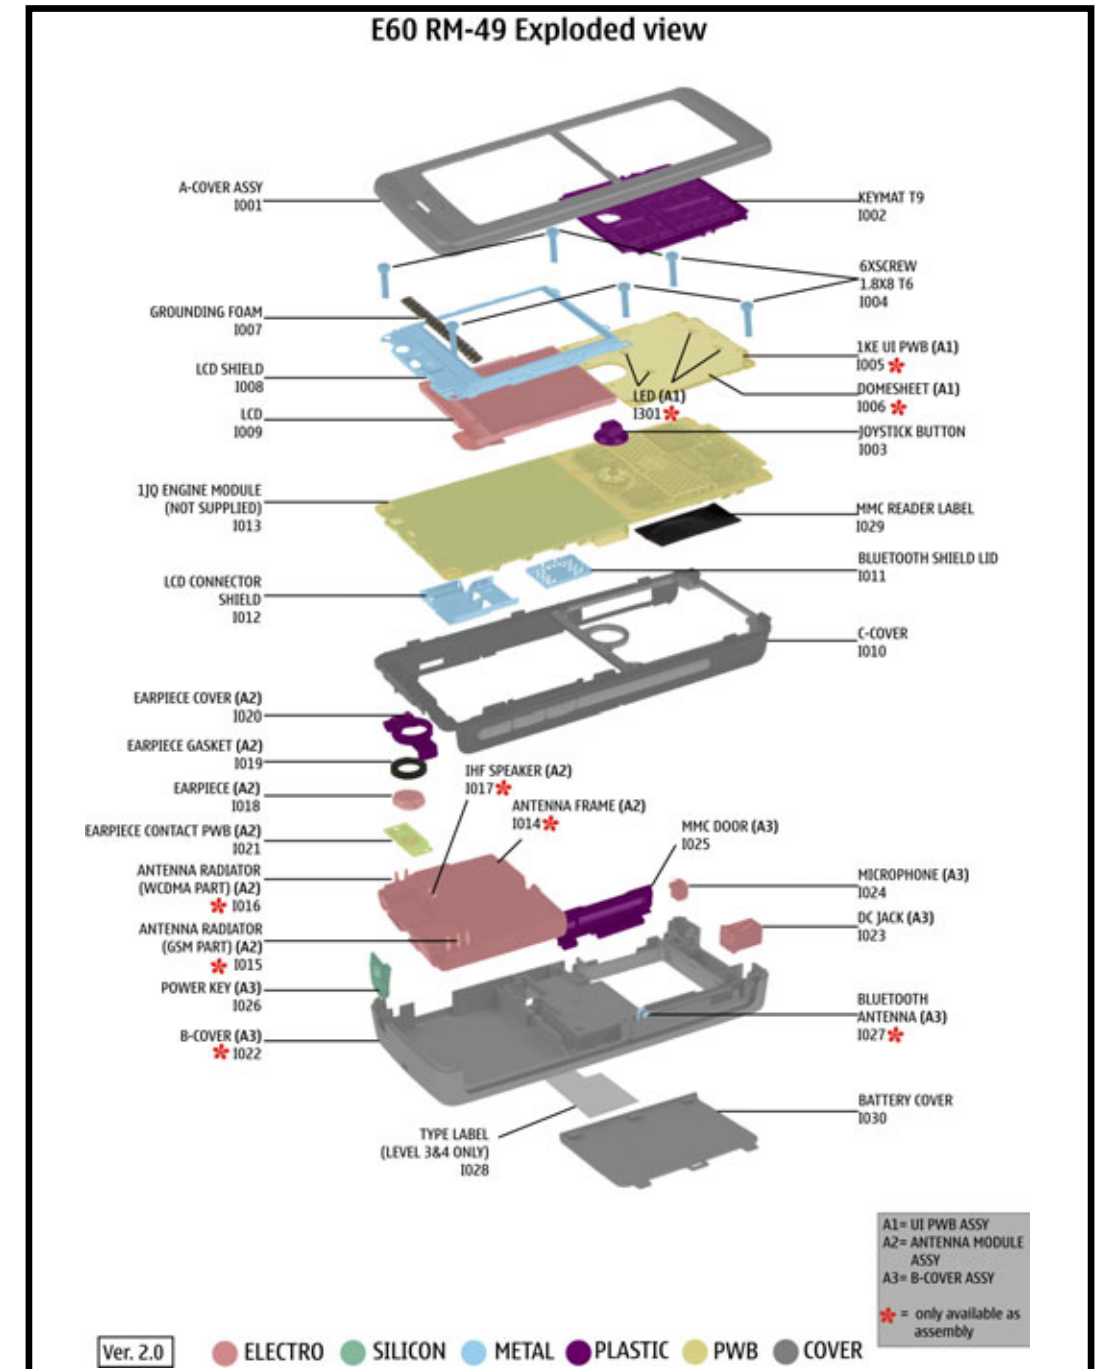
E60 RM-49 Exploded view

A-COVER ASSY
I001

KEYMAT T9
I002

6XSCREW
1.8X8 T6
I004

GROUNDING FOAM
I007

LCD SHIELD
I008

LCD
I009

1KE UI PWB (A1)
I005 *

DOMESHEET (A1)
I006 *

LED (A1)
I301 *

JOYSTICK BUTTON
I003

1JQ ENGINE MODULE
(NOT SUPPLIED)
I013

MMC READER LABEL
I029

BLUETOOTH SHIELD LID
I011

LCD CONNECTOR
SHIELD
I012

C-COVER
I010

EARPIECE COVER (A2)
I020

EARPIECE GASKET (A2)
I019

EARPIECE (A2)
I018

EARPIECE CONTACT PWB (A2)
I021

IHF SPEAKER (A2)
I017 *

ANTENNA FRAME (A2)
I014 *

MMC DOOR (A3)
I025

ANTENNA RADIATOR
(WCDMA PART) (A2)
* I016

MICROPHONE (A3)
I024

ANTENNA RADIATOR
(GSM PART) (A2)
* I015

DC JACK (A3)
I023

POWER KEY (A3)
I026

BLUETOOTH
ANTENNA (A3)
I027 *

B-COVER (A3)
* I022

BATTERY COVER
I030

TYPE LABEL
(LEVEL 3&4 ONLY)
I028

A1= UI PWB ASSY
A2= ANTENNA MODULE ASSY
A3= B-COVER ASSY

* = only available as assembly

Ver. 2.0

ELECTRO SILICON METAL PLASTIC PWB COVER